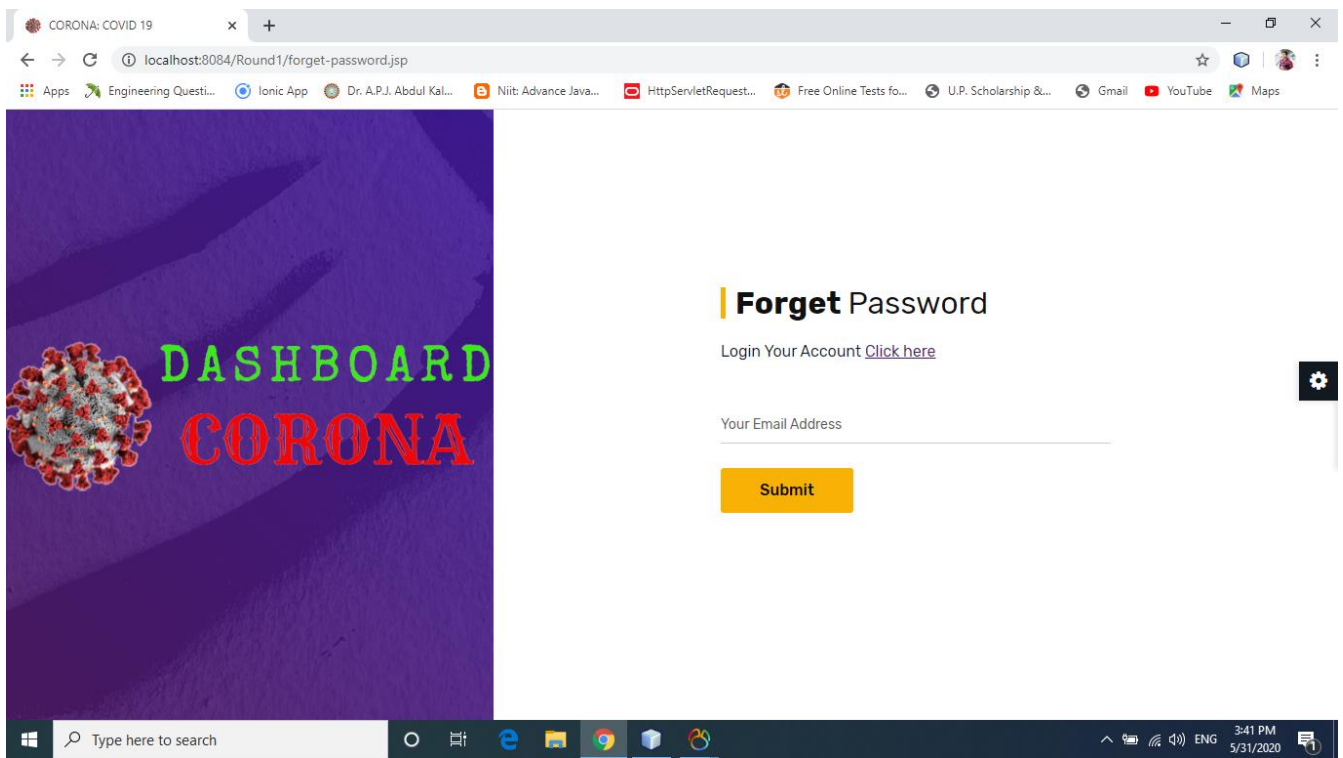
CORONA: COVID 19

localhost:8084/Round1/forget-password.jsp

Apps Engineering Questi... Ionic App Dr. A.P.J. Abdul Kal... Niit: Advance Java... HttpServletRequest... Free Online Tests fo... U.P. Scholarship &... Gmail YouTube Maps

DASHBOARD
CORONA

**Forget** Password

Login Your Account Click here

Your Email Address

Submit

Type here to search

ENG 3:41 PM 5/31/2020